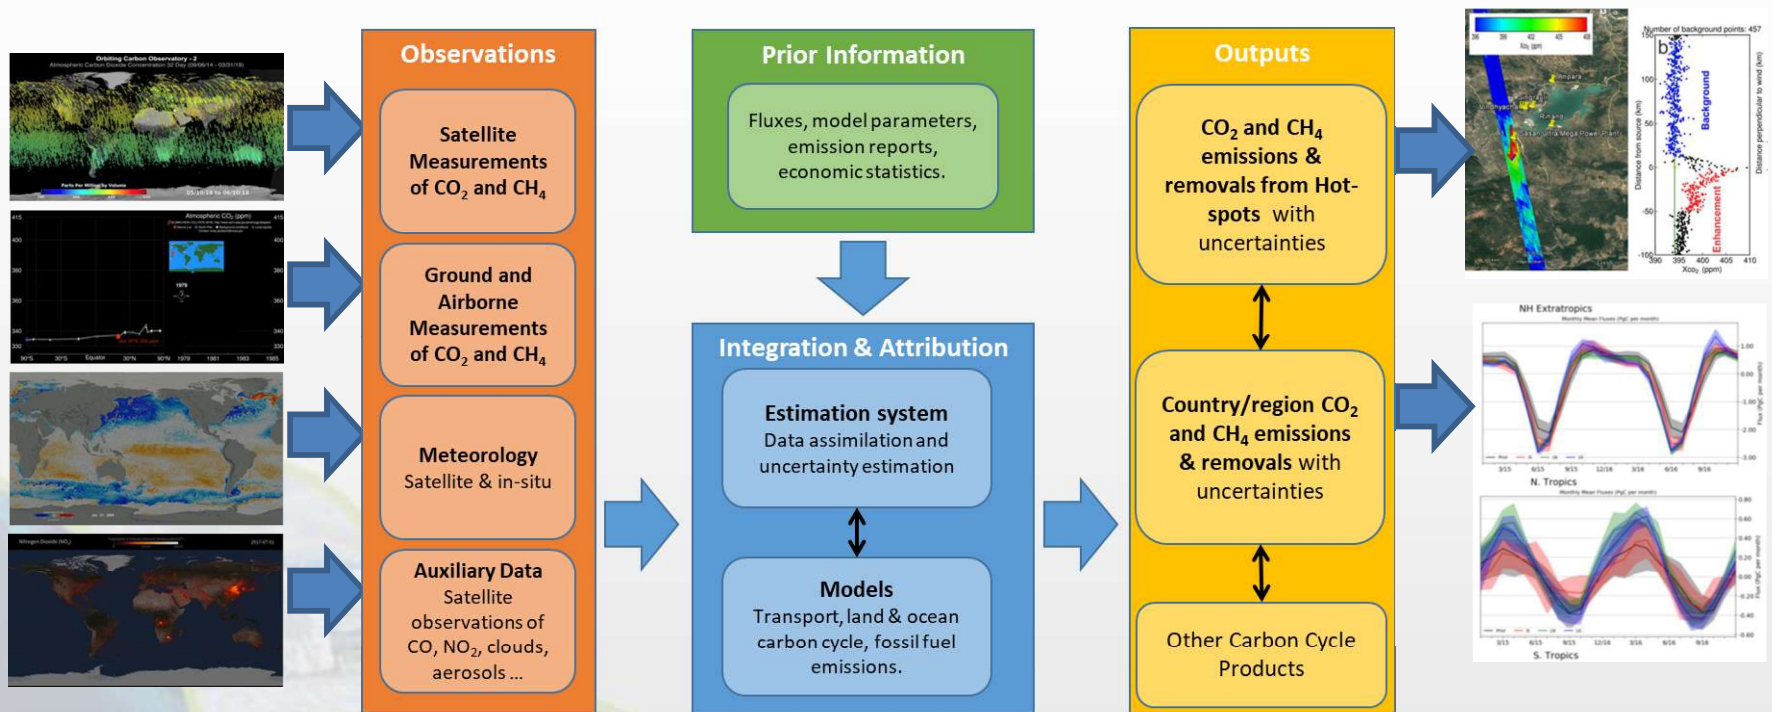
Orbiting Carbon Observatory - 2

Observations

Satellite Measurements of $CO_2$ and $CH_4$

Ground and Airborne Measurements of $CO_2$ and $CH_4$

Meteorology
Satellite & in-situ

Auxiliary Data
Satellite observations of CO, $NO_2$, clouds, aerosols ...

Prior Information

Fluxes, model parameters, emission reports, economic statistics.

Integration & Attribution

Estimation system
Data assimilation and uncertainty estimation

Models
Transport, land & ocean carbon cycle, fossil fuel emissions.

Outputs

$CO_2$ and $CH_4$ emissions & removals from Hot-spots with uncertainties

Country/region $CO_2$ and $CH_4$ emissions & removals with uncertainties

Other Carbon Cycle Products

Number of background points: 457

b

Background

Enhancement

Distance from source (km)

Distance perpendicular to wind (km)

$X_{CO_2}$ (ppm)

NH Extratropics

N. Tropics

S. Tropics